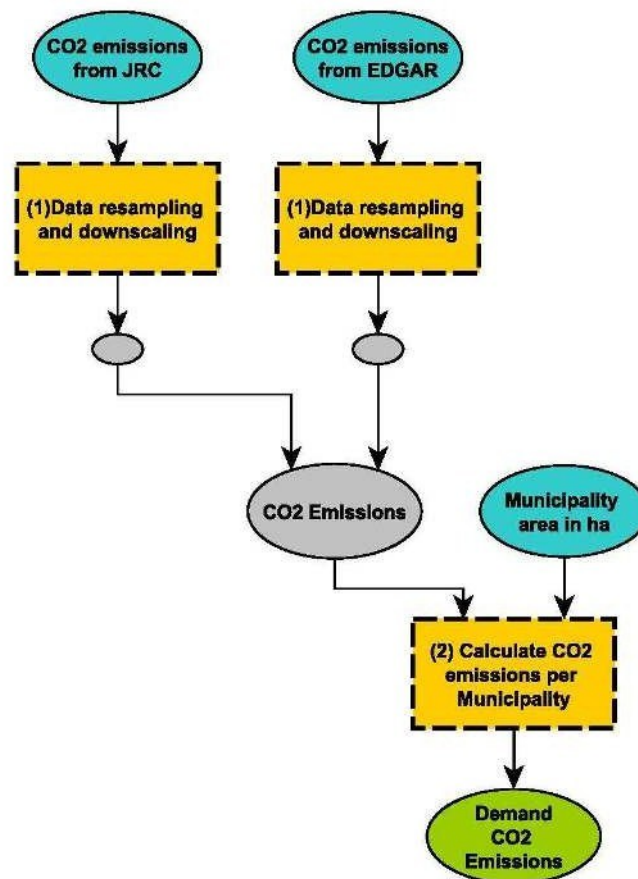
CO2 emissions from JRC

CO2 emissions from EDGAR

(1)Data resampling and downscaling

(1)Data resampling and downscaling

CO2 Emissions

Municipality area in ha

(2) Calculate CO2 emissions per Municipality

Demand CO2 Emissions